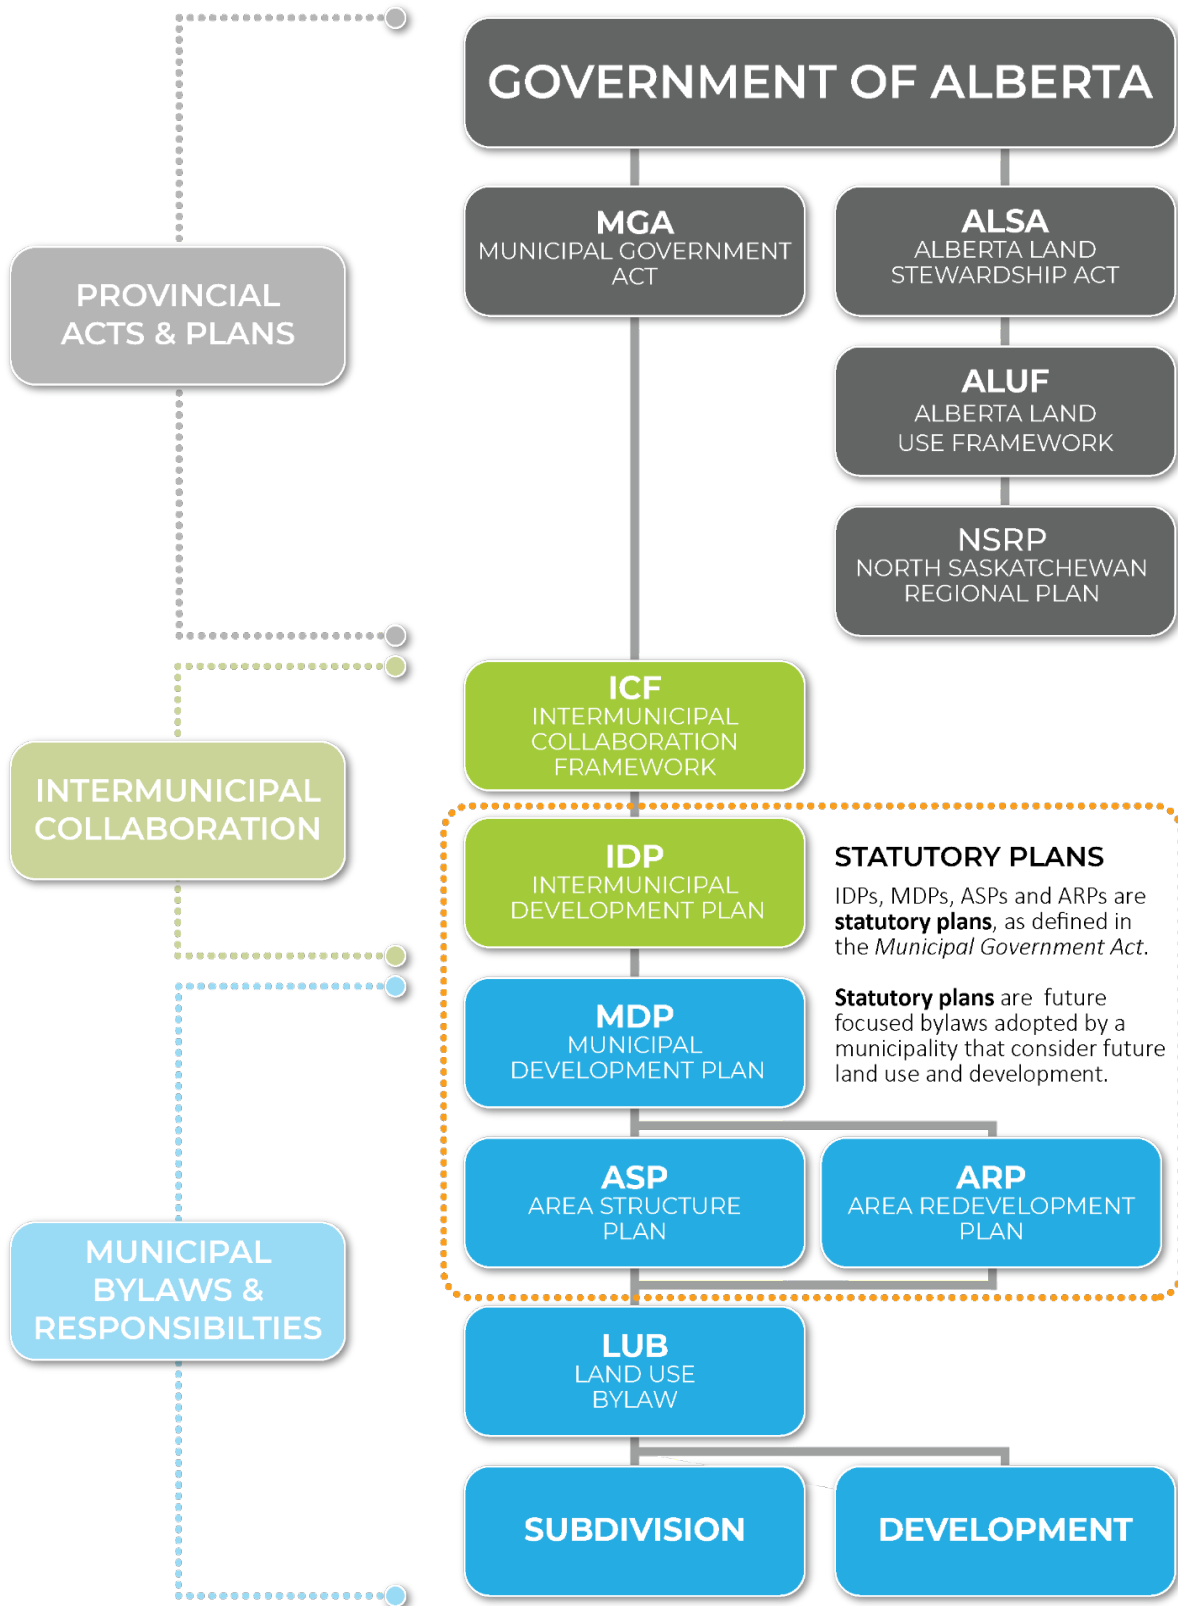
PROVINCIAL ACTS & PLANS

GOVERNMENT OF ALBERTA

MGA
MUNICIPAL GOVERNMENT ACT

ALSA
ALBERTA LAND STEWARDSHIP ACT

ALUF
ALBERTA LAND USE FRAMEWORK

NSRP
NORTH SASKATCHEWAN REGIONAL PLAN

INTERMUNICIPAL COLLABORATION

ICF
INTERMUNICIPAL COLLABORATION FRAMEWORK

IDP
INTERMUNICIPAL DEVELOPMENT PLAN

STATUTORY PLANS

IDPs, MDPs, ASPs and ARPs are **statutory plans**, as defined in the *Municipal Government Act*.

**Statutory plans** are future focused bylaws adopted by a municipality that consider future land use and development.

MDP
MUNICIPAL DEVELOPMENT PLAN

ASP
AREA STRUCTURE PLAN

ARP
AREA REDEVELOPMENT PLAN

MUNICIPAL BYLAWS & RESPONSIBILTIES

LUB
LAND USE BYLAW

SUBDIVISION

DEVELOPMENT